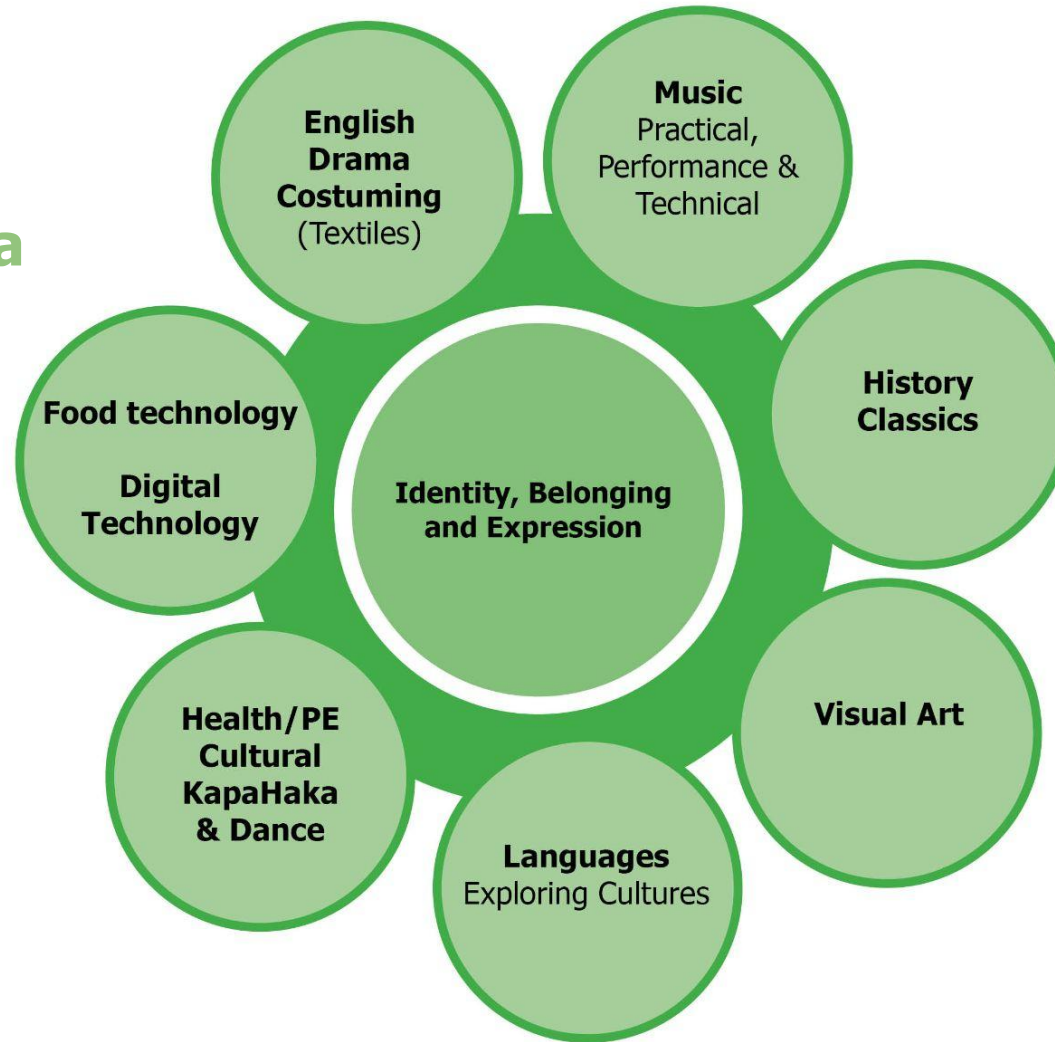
a

English
Drama
Costuming
(Textiles)

Music
Practical,
Performance &
Technical

Food technology

Digital
Technology

Identity, Belonging
and Expression

History
Classics

Visual Art

Health/PE
Cultural
KapaHaka
& Dance

Languages
Exploring Cultures